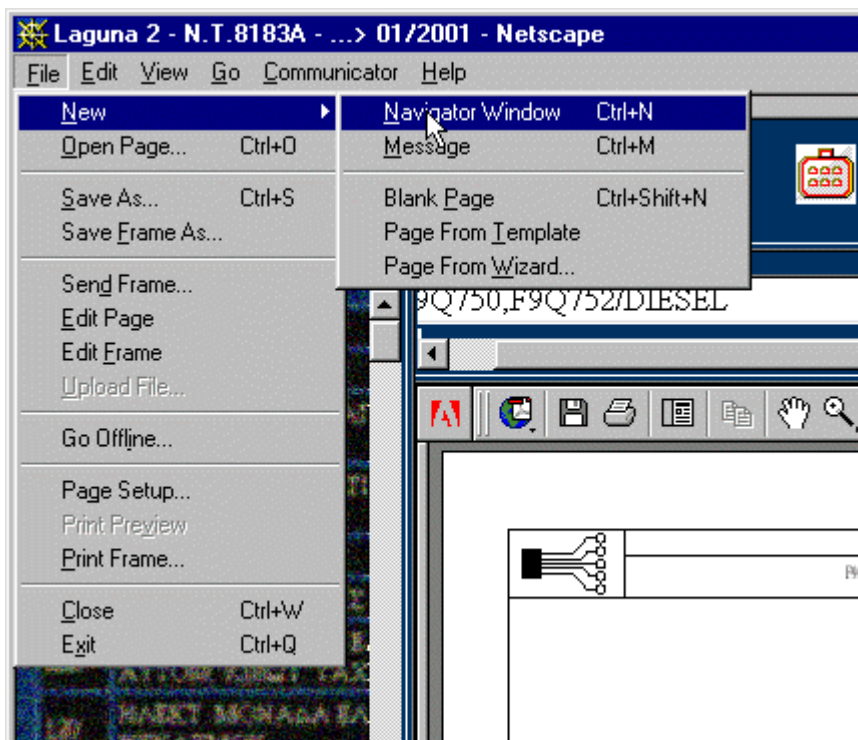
Laguna 2 - N.T.8183A - ...> 01/2001 - Netscape

File Edit View Go Communicator Help

New
Open Page... Ctrl+O
Save As... Ctrl+S
Save Frame As...
Send Frame...
Edit Page
Edit Frame
Upload File...
Go Offline...
Page Setup...
Print Preview
Print Frame...
Close Ctrl+W
Exit Ctrl+Q

Navigator Window Ctrl+N
Message Ctrl+M
Blank Page Ctrl+Shift+N
Page From Template
Page From Wizard...

9Q750,F9Q752/DIESEL